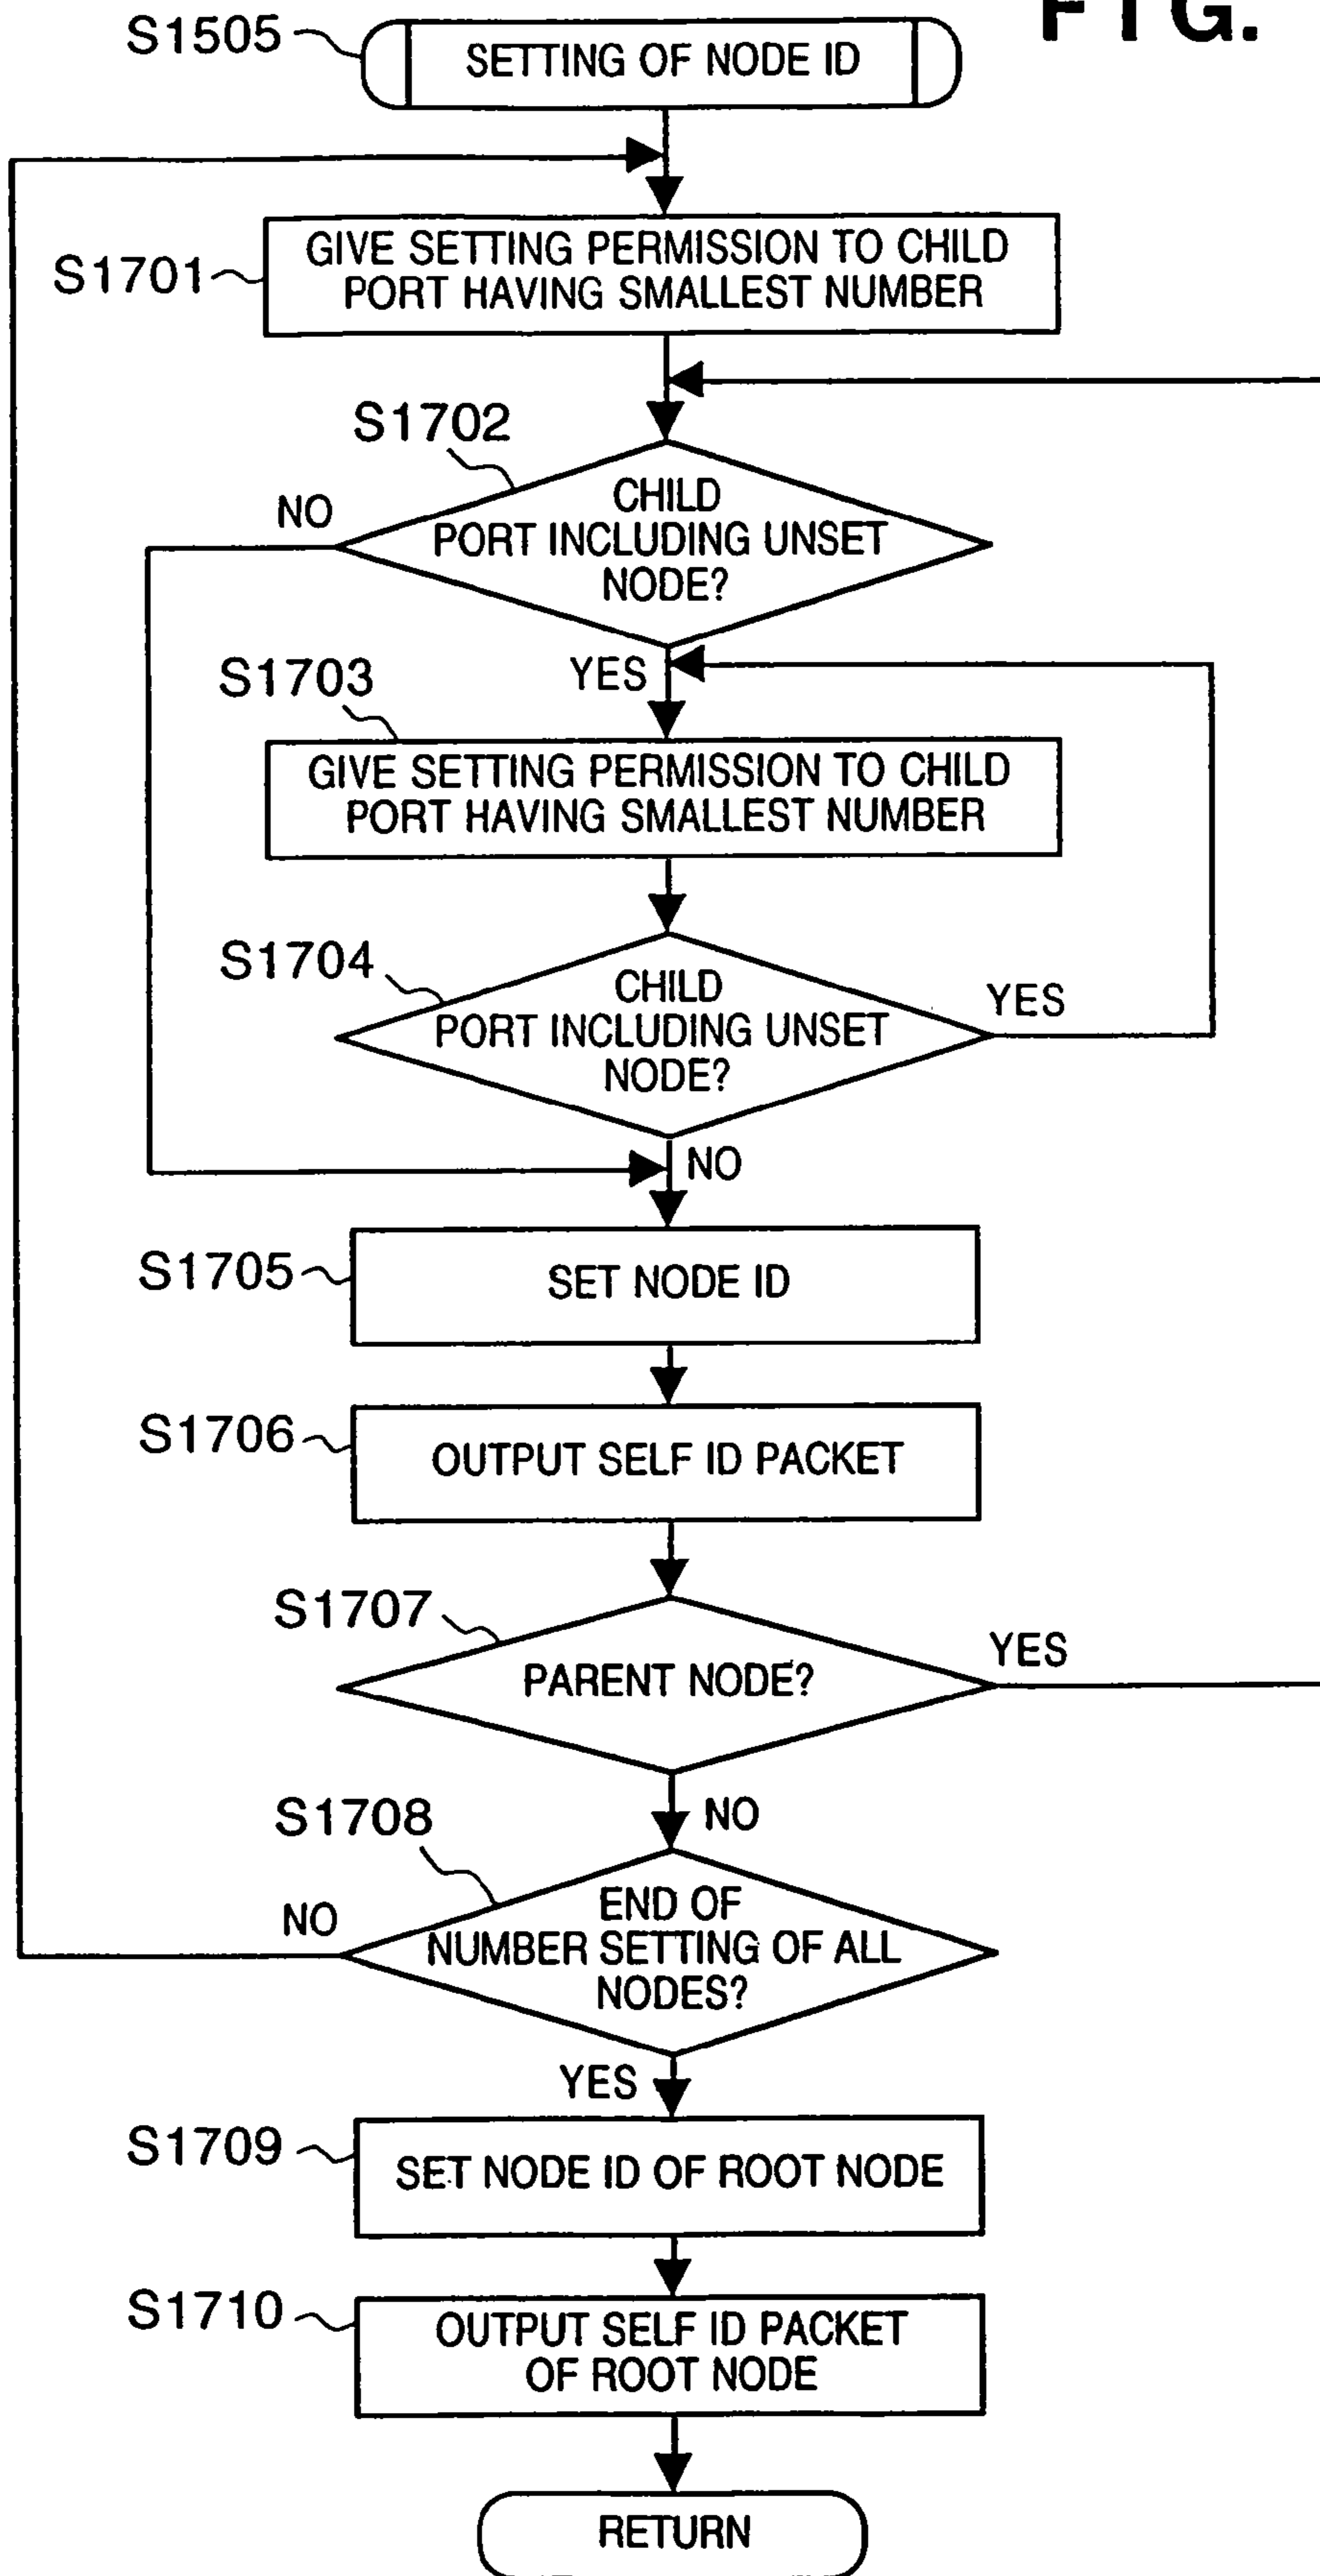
FIG.

S1505
SETTING OF NODE ID

S1701
GIVE SETTING PERMISSION TO CHILD PORT HAVING SMALLEST NUMBER

S1702
CHILD PORT INCLUDING UNSET NODE?
NO
YES

S1703
GIVE SETTING PERMISSION TO CHILD PORT HAVING SMALLEST NUMBER

S1704
CHILD PORT INCLUDING UNSET NODE?
YES
NO

S1705
SET NODE ID

S1706
OUTPUT SELF ID PACKET

S1707
PARENT NODE?
YES
NO

S1708
END OF NUMBER SETTING OF ALL NODES?
NO
YES

S1709
SET NODE ID OF ROOT NODE

S1710
OUTPUT SELF ID PACKET OF ROOT NODE

RETURN